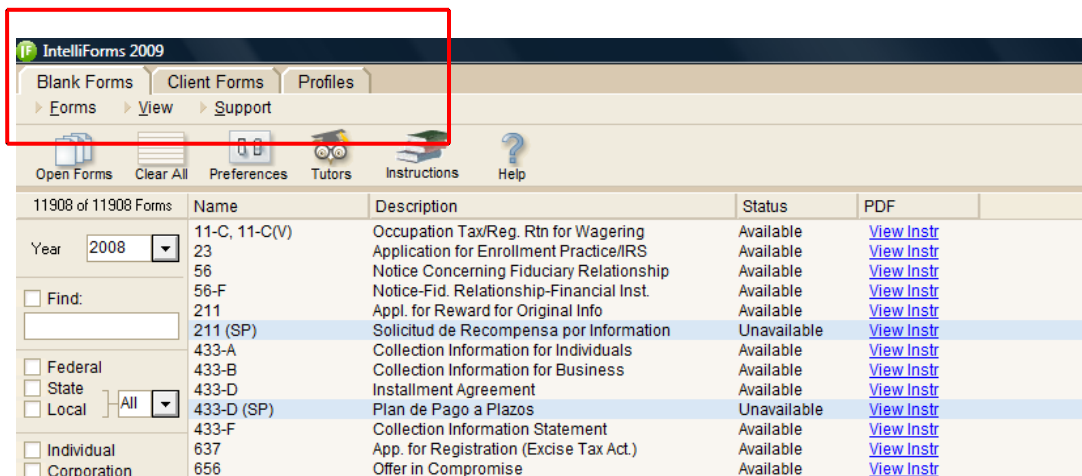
IntelliForms 2009

Blank Forms | Client Forms | Profiles

Forms View Support

Open Forms Clear All Preferences Tutors Instructions Help

11908 of 11908 Forms

Year 2008

Find:

Federal
State
Local All

Individual
Corporation

| Name | Description | Status | PDF |
|---|---|---|---|
| 11-C, 11-C(V) | Occupation Tax/Reg. Rtn for Wagering | Available | View Instr |
| 23 | Application for Enrollment Practice/IRS | Available | View Instr |
| 56 | Notice Concerning Fiduciary Relationship | Available | View Instr |
| 56-F | Notice-Fid. Relationship-Financial Inst. | Available | View Instr |
| 211 | Appl. for Reward for Original Info | Available | View Instr |
| 211 (SP) | Solicitud de Recompensa por Information | Unavailable | View Instr |
| 433-A | Collection Information for Individuals | Available | View Instr |
| 433-B | Collection Information for Business | Available | View Instr |
| 433-D | Installment Agreement | Available | View Instr |
| 433-D (SP) | Plan de Pago a Plazos | Unavailable | View Instr |
| 433-F | Collection Information Statement | Available | View Instr |
| 637 | App. for Registration (Excise Tax Act.) | Available | View Instr |
| 656 | Offer in Compromise | Available | View Instr |